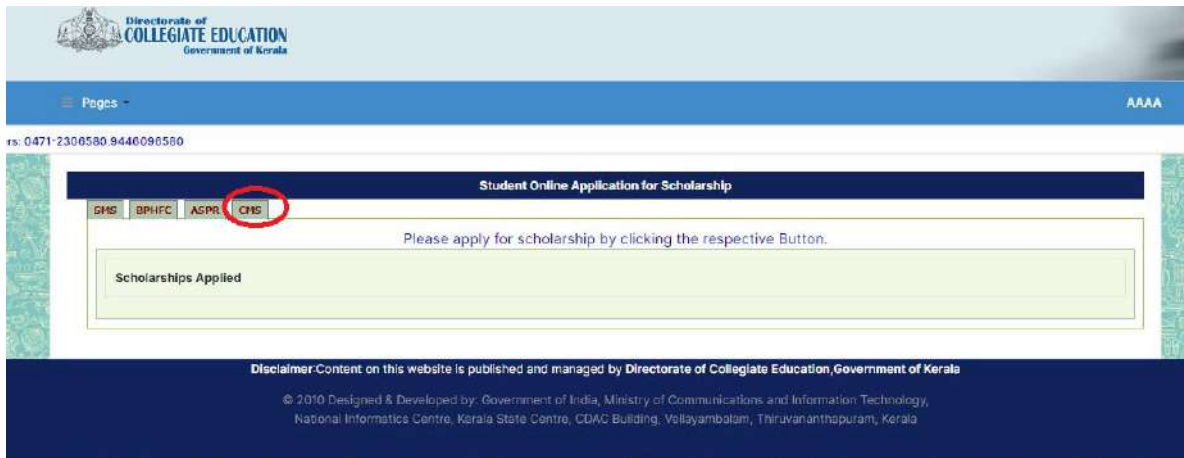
Directorate of
COLLEGIATE EDUCATION
Government of Kerala

Pages

AAAA

rs: 0471-2306580,9446096580

Student Online Application for Scholarship

SMS BPHFC ASPR CMS

Please apply for scholarship by clicking the respective Button.

Scholarships Applied

Disclaimer:Content on this website is published and managed by Directorate of Collegiate Education,Government of Kerala

© 2010 Designed & Developed by: Government of India, Ministry of Communications and Information Technology, National Informatics Centre, Kerala State Centre, CDAC Building, Vellayambalam, Thiruvananthapuram, Kerala